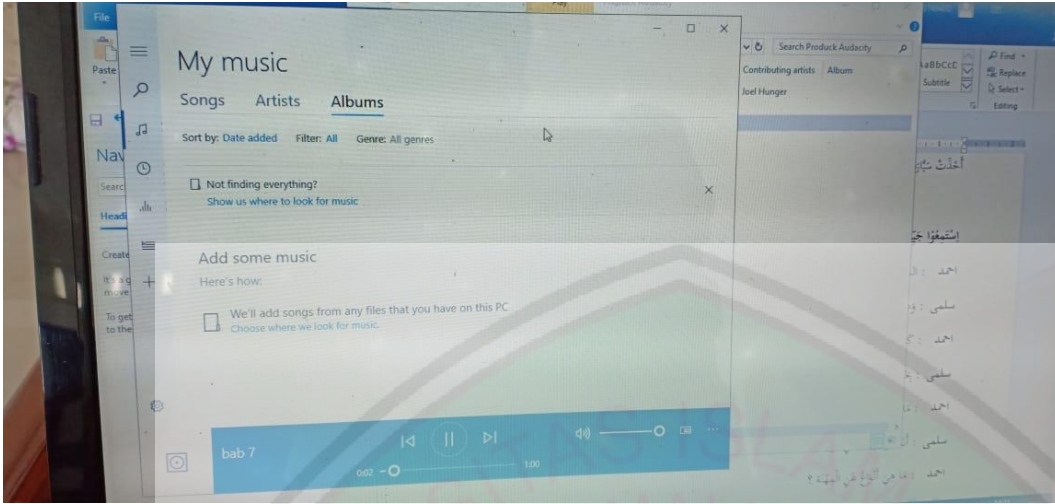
File

Paste

Nav

Searc

Headi

Create

It's a g
move

To get
to the

My music

Songs Artists Albums

Sort by: Date added Filter: All Genre: All genres

Not finding everything?
Show us where to look for music

Add some music

Here's how:

We'll add songs from any files that you have on this PC
Choose where we look for music.

bab 7

0:02

1:00

Search Produck Audacity

Contributing artists Album

Joel Hunger

AaBbCcC
Subtitle

Find
Replace
Select
Editing

أحدث شيئ

استمعوا جي

احمد : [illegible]

سلمى : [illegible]

احمد : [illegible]

سلمى : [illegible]

احمد : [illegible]

سلمى : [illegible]

احمد : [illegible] من النوع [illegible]؟